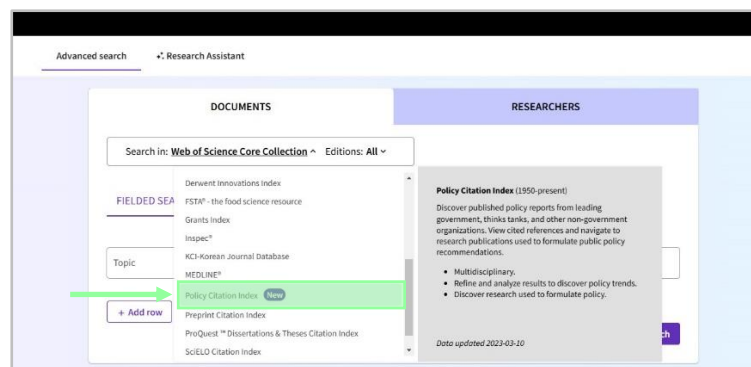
Advanced search

Research Assistant

DOCUMENTS

RESEARCHERS

Search in: Web of Science Core Collection ^ Editions: All ˅

FIELDED SEA

Topic

+ Add row

Derwent Innovations Index

FSTA® - the food science resource

Grants Index

Inspec®

KCI-Korean Journal Database

MEDLINE®

Policy Citation Index New

Preprint Citation Index

ProQuest ™ Dissertations & Theses Citation Index

SciELO Citation Index

Policy Citation Index (1950-present)

Discover published policy reports from leading government, thinks tanks, and other non-government organizations. View cited references and navigate to research publications used to formulate public policy recommendations.

- Multidisciplinary.
- Refine and analyze results to discover policy trends.
- Discover research used to formulate policy.

Data updated 2023-03-10

ch